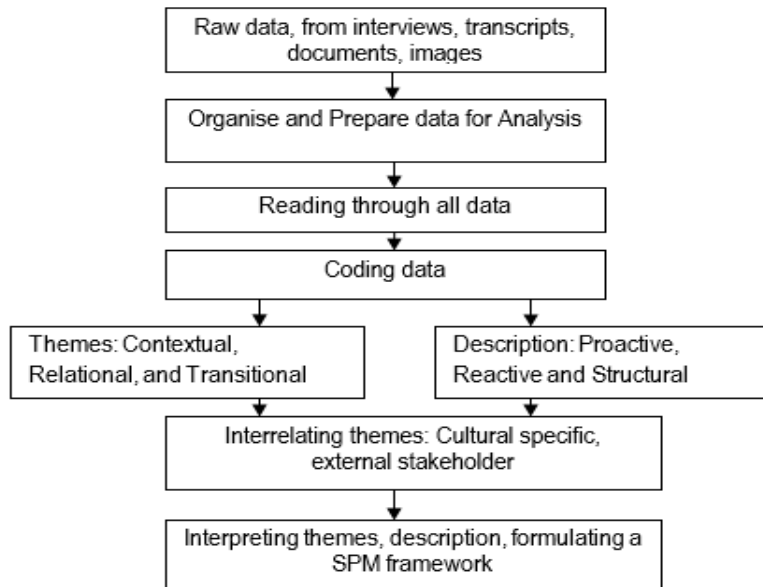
Raw data, from interviews, transcripts, documents, images

Organise and Prepare data for Analysis

Reading through all data

Coding data

Themes: Contextual, Relational, and Transitional

Description: Proactive, Reactive and Structural

Interrelating themes: Cultural specific, external stakeholder

Interpreting themes, description, formulating a SPM framework